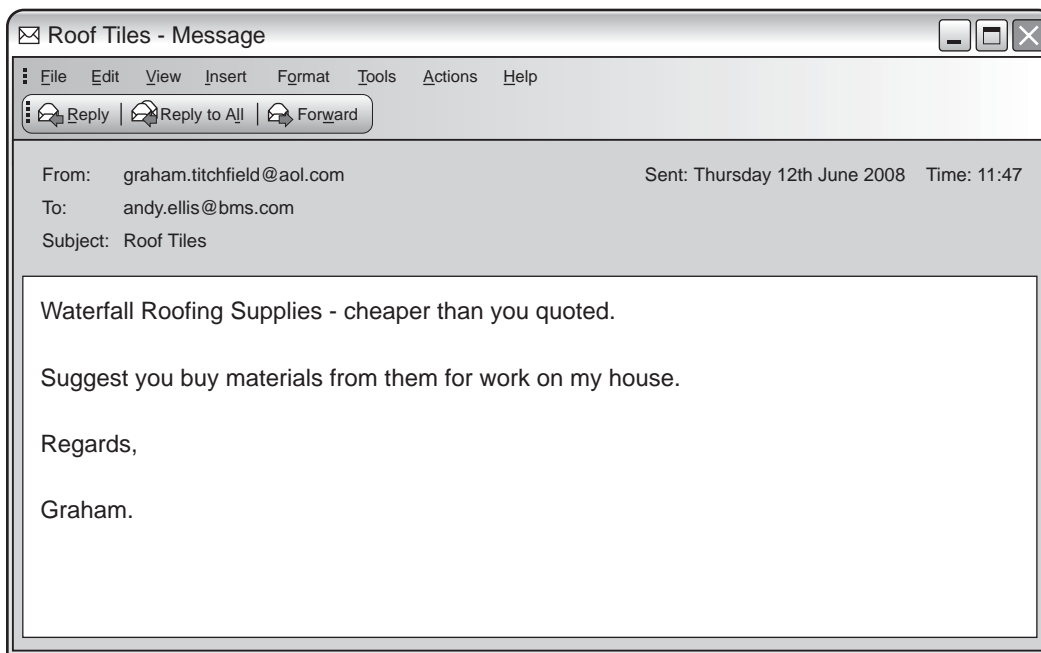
Roof Tiles - Message

File Edit View Insert Format Tools Actions Help

Reply | Reply to All | Forward

From: graham.titchfield@aol.com
Sent: Thursday 12th June 2008 Time: 11:47
To: andy.ellis@bms.com
Subject: Roof Tiles

Waterfall Roofing Supplies - cheaper than you quoted.

Suggest you buy materials from them for work on my house.

Regards,

Graham.